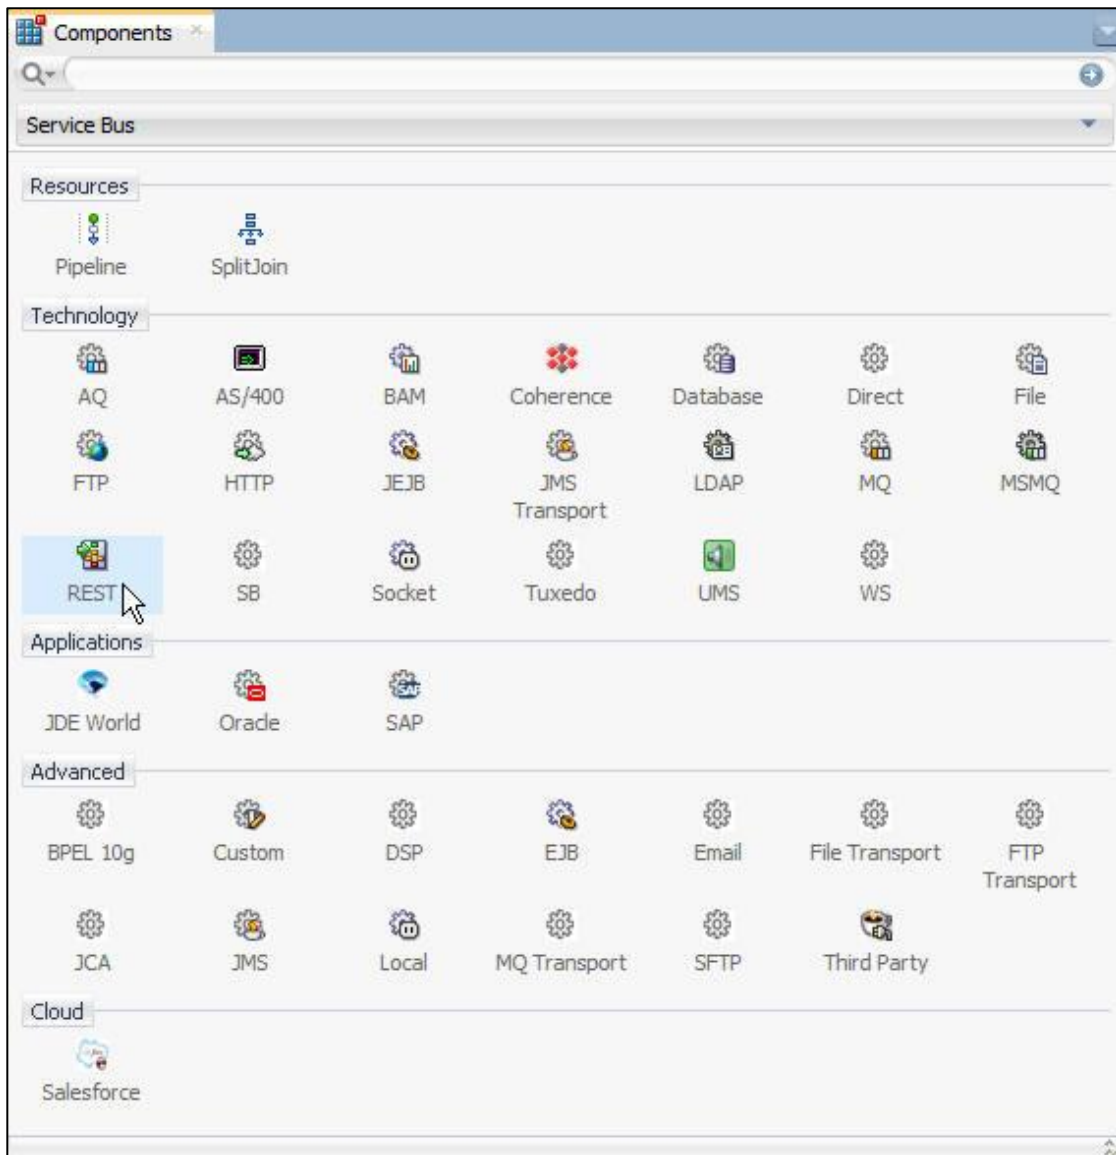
Components

Service Bus

Resources

Pipeline SplitJoin

Technology

AQ AS/400 BAM Coherence Database Direct File

FTP HTTP JEJB JMS Transport LDAP MQ MSMQ

REST SB Socket Tuxedo UMS WS

Applications

JDE World Oracle SAP

Advanced

BPEL 10g Custom DSP EJB Email File Transport FTP Transport

JCA JMS Local MQ Transport SFTP Third Party

Cloud

Salesforce